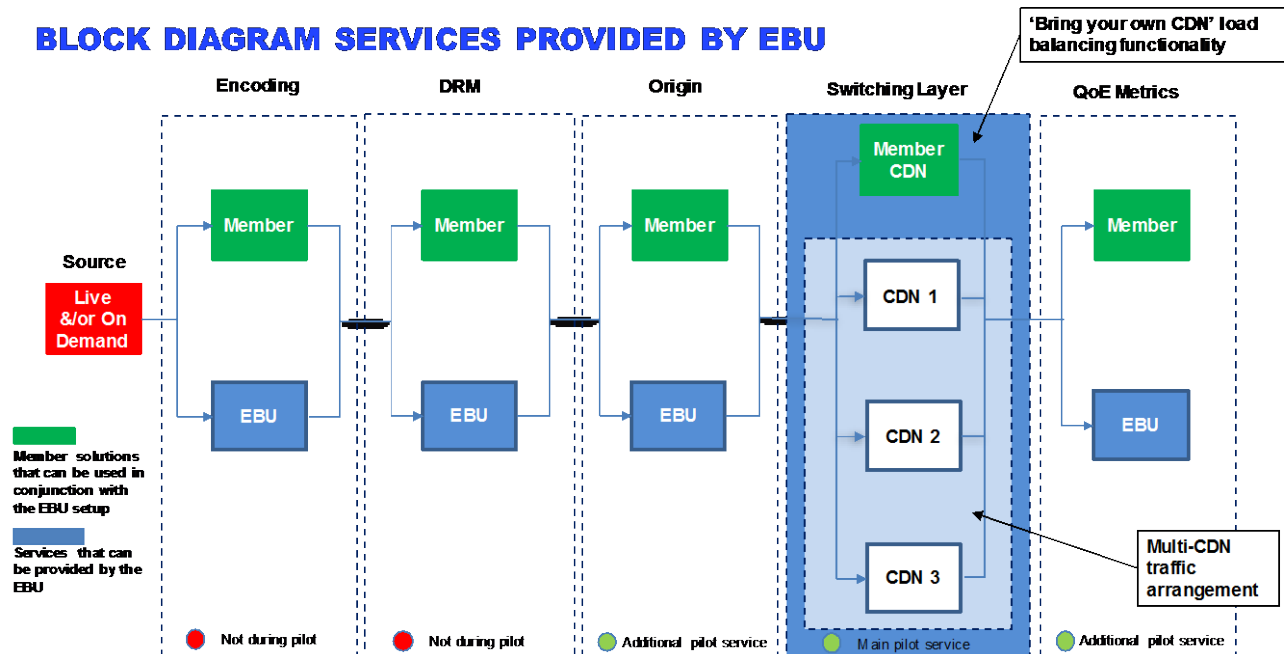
BLOCK DIAGRAM SERVICES PROVIDED BY EBU

'Bring your own CDN' load balancing functionality

Encoding

DRM

Origin

Switching Layer

QoE Metrics

Source

Live &/or On Demand

Member

EBU

Member

EBU

Member

EBU

Member CDN

CDN 1

CDN 2

CDN 3

Member

EBU

Member solutions that can be used in conjunction with the EBU setup

Services that can be provided by the EBU

Multi-CDN traffic arrangement

Not during pilot

Not during pilot

Additional pilot service

Main pilot service

Additional pilot service